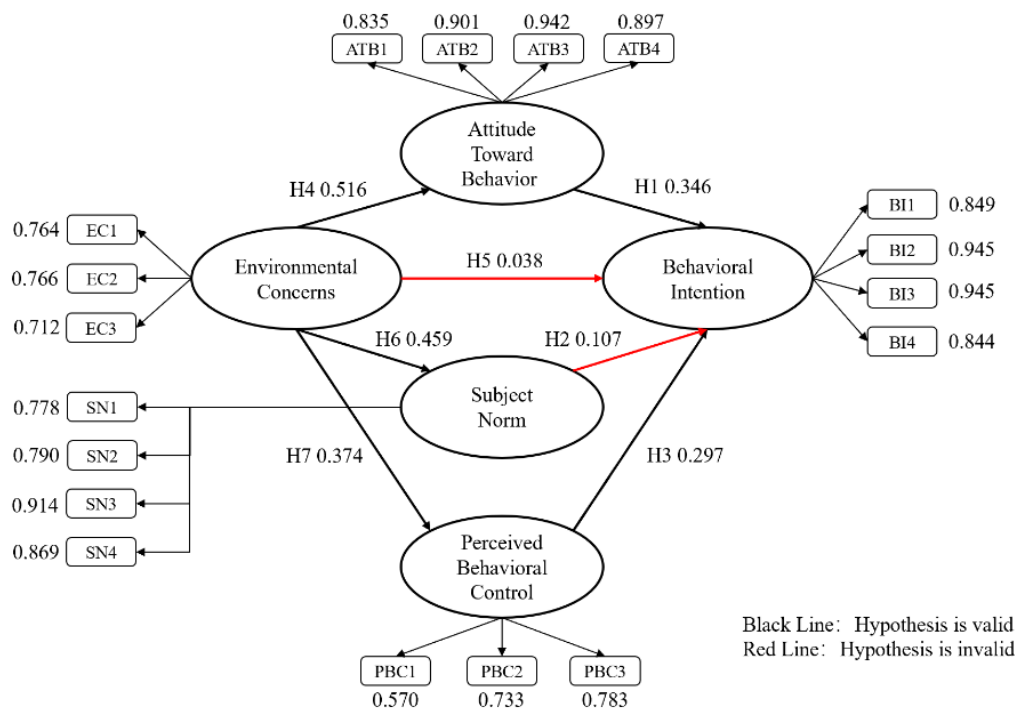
0.835 ATB1
0.901 ATB2
0.942 ATB3
0.897 ATB4

Attitude Toward Behavior

H4 0.516
H1 0.346

0.764 EC1
0.766 EC2
0.712 EC3

Environmental Concerns

H5 0.038

Behavioral Intention

BI1 0.849
BI2 0.945
BI3 0.945
BI4 0.844

H6 0.459
H2 0.107

Subject Norm

0.778 SN1
0.790 SN2
0.914 SN3
0.869 SN4

H7 0.374
H3 0.297

Perceived Behavioral Control

PBC1 0.570
PBC2 0.733
PBC3 0.783

Black Line: Hypothesis is valid
Red Line: Hypothesis is invalid